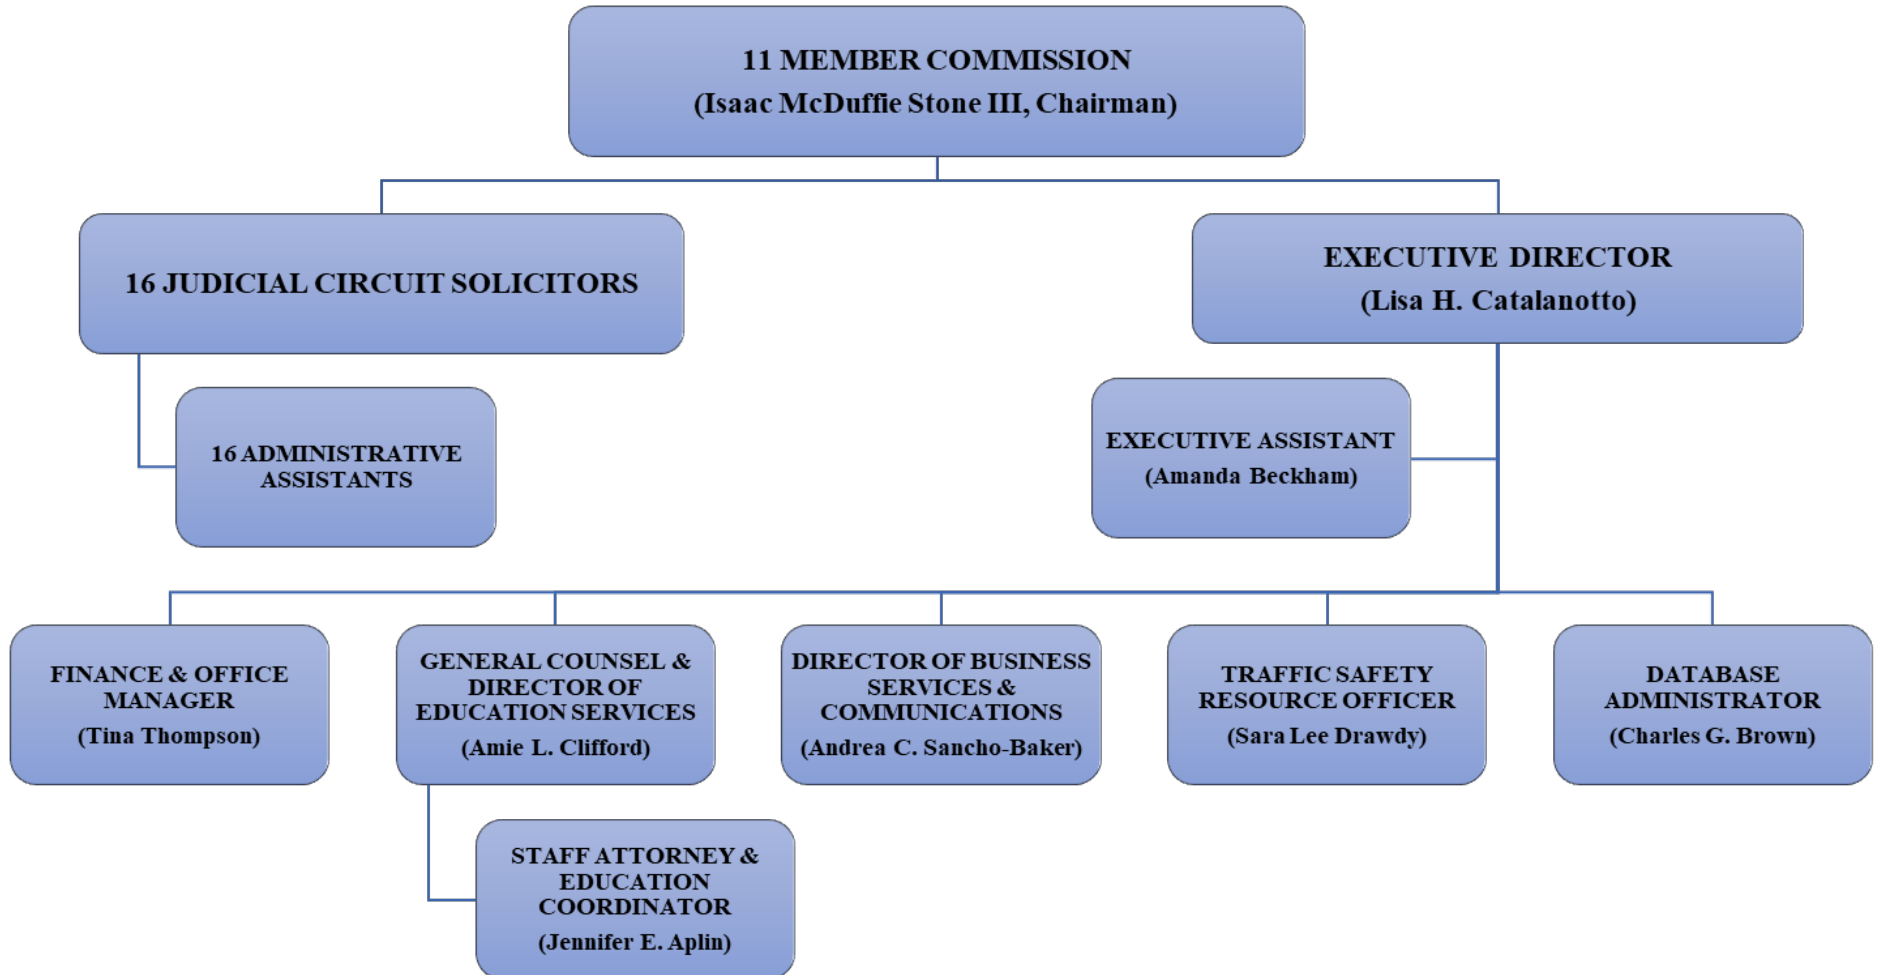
11 MEMBER COMMISSION
(Isaac McDuffie Stone III, Chairman)

16 JUDICIAL CIRCUIT SOLICITORS

16 ADMINISTRATIVE ASSISTANTS

EXECUTIVE DIRECTOR
(Lisa H. Catalanotto)

EXECUTIVE ASSISTANT
(Amanda Beckham)

FINANCE & OFFICE MANAGER
(Tina Thompson)

GENERAL COUNSEL & DIRECTOR OF EDUCATION SERVICES
(Amie L. Clifford)

DIRECTOR OF BUSINESS SERVICES & COMMUNICATIONS
(Andrea C. Sancho-Baker)

TRAFFIC SAFETY RESOURCE OFFICER
(Sara Lee Drawdy)

DATABASE ADMINISTRATOR
(Charles G. Brown)

STAFF ATTORNEY & EDUCATION COORDINATOR
(Jennifer E. Aplin)